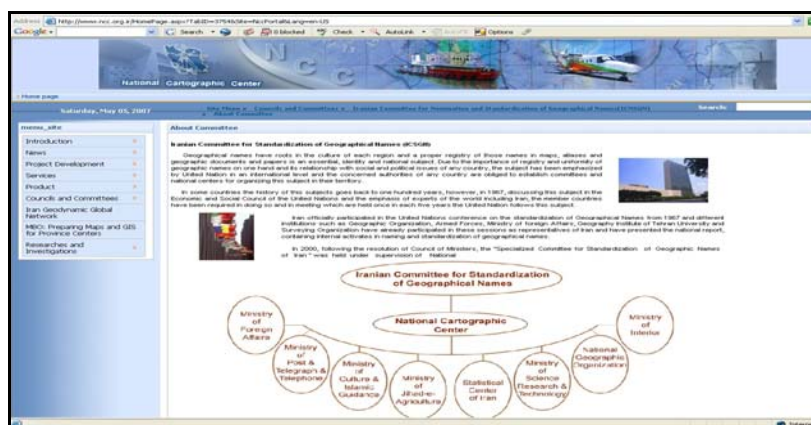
Address http://www.ncc.org.ir/HomePage.aspx?TabID=3794&Site=NccPortal&Lang=en-US
Google - Search 0 blocked Check AutoLink Options

National Cartographic Center

Home page

Saturday, May 05, 2007 Site Menu » Councils and Committees » Iranian Committee for Nomination and Standardization of Geographical Names(ICSGN) » About Committee Search:

menu_site
Introduction
News
Project Development
Services
Product
Councils and Committees
Iran Geodynamic Global Network
MBO: Preparing Maps and GIS for Province Centers
Researches and Investigations

About Committee

Iranian Committee for Standardization of Geographical Names (ICSGN)

Geographical names have roots in the culture of each region and a proper registry of those names in maps, atlases and geographic documents and papers is an essential, identity and national subject. Due to the importance of registry and uniformity of geographic names on one hand and its relationship with social and political issues of any country, the subject has been emphasized by United Nation in an international level and the concerned authorities of any country are obliged to establish committees and national centers for organizing this subject in their territory.

In some countries the history of this subjects goes back to one hundred years, however, in 1967, discussing this subject in the Economic and Social Council of the United Nations and the emphasis of experts of the world including Iran, the member countries have been required in doing so and in meeting which are held once in each five years the United Nation follows this subject.

Iran officially participated in the United Nations conference on the standardization of Geographical Names from 1967 and different institutions such as Geographic Organization, Armed Forces, Ministry of foreign Affairs, Geography Institute of Tehran University and Surveying Organization have already participated in these sessions as representatives of Iran and have presented the national report, containing internal activities in naming and standardization of geographical names.

In 2000, following the resolution of Council of Ministers, the "Specialized Committee for Standardization of Geographic Names of Iran" was held under supervision of National

Iranian Committee for Standardization of Geographical Names

National Cartographic Center

Ministry of Foreign Affairs

Ministry of Post & Telegraph & Telephone

Ministry of Culture & Islamic Guidance

Ministry of Jihad-e-Agriculture

Statistical Center of Iran

Ministry of Science Research & Technology

National Geographic Organization

Ministry of Interior